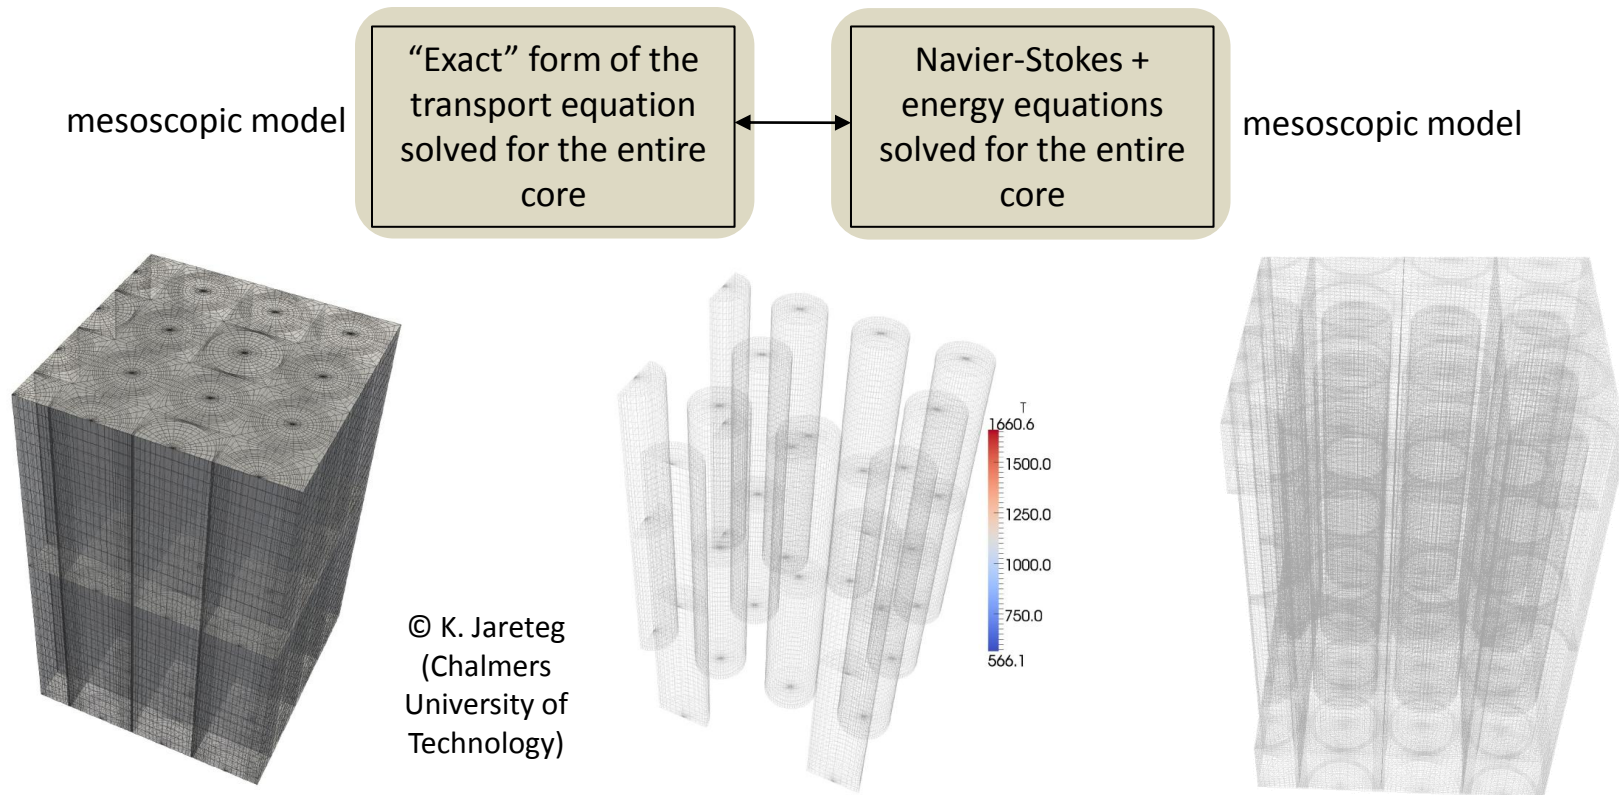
mesoscopic model

“Exact” form of the transport equation solved for the entire core

Navier-Stokes + energy equations solved for the entire core

mesoscopic model

T
1660.6
1500.0
1250.0
1000.0
750.0
566.1

© K. Jareteg (Chalmers University of Technology)